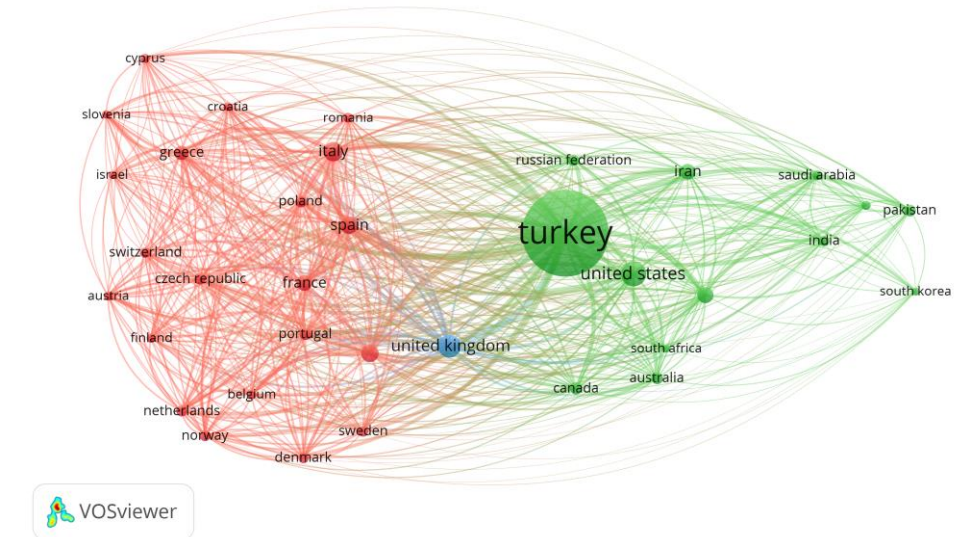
cyprus
croatia
romania
slovenia
greece
italy
russian federation
iran
saudi arabia
israel
poland
pakistan
spain
turkey
switzerland
india
czech republic
united states
france
austria
south korea
portugal
finland
united kingdom
south africa
belgium
australia
canada
netherlands
norway
sweden
denmark
VOSviewer